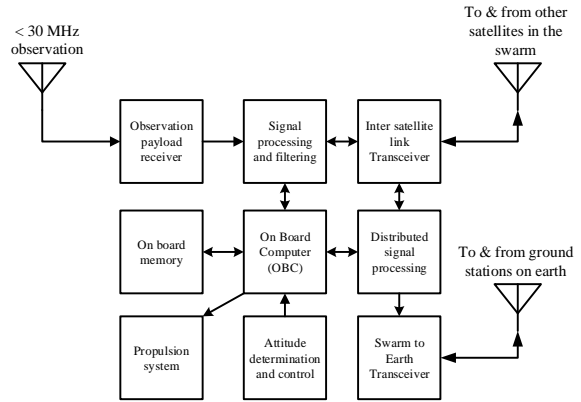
< 30 MHz observation

To & from other satellites in the swarm

Observation payload receiver

Signal processing and filtering

Inter satellite link Transceiver

On board memory

On Board Computer (OBC)

Distributed signal processing

To & from ground stations on earth

Propulsion system

Attitude determination and control

Swarm to Earth Transceiver